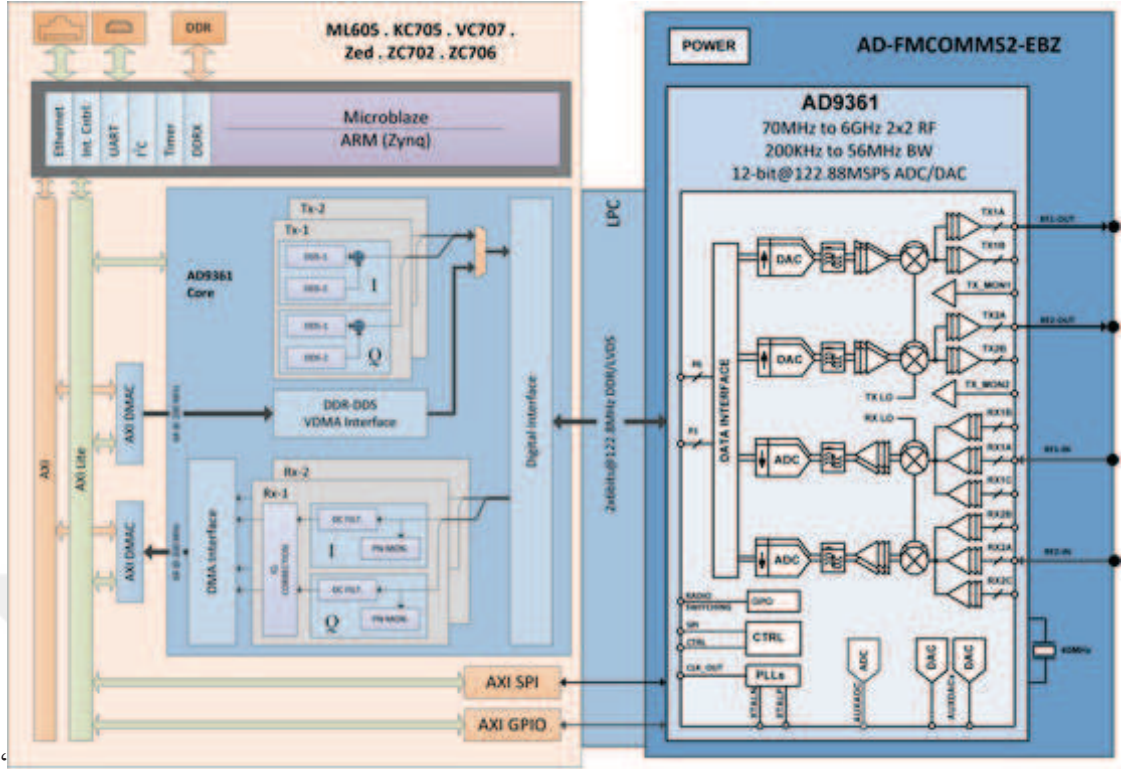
DDR

ML605 . KC705 . VC707 .
Zed . ZC702 . ZC706

Ethernet
Int. Cntrl
UART
$I^2C$
Timer
DDRX

Microblaze
ARM (Zynq)

AXI
AXI Lite

AD9361
Core

Tx-2
Tx-1
DDS-1
DDS-2
I
DDS-1
DDS-2
Q

AXI DMAC
64 @ 200 MHz

DDR-DDS
VDMA Interface

Rx-2
Rx-1
IQ CORRECTION
DC FILT.
PN MON.
I
DC FILT.
PN MON.
Q

AXI DMAC
64 @ 200 MHz
DMA Interface

Digital Interface

LPC
2x6bit@122.88MHz DDR/LVDS

POWER
AD-FMCOMMS2-EBZ

AD9361
70MHz to 6GHz 2x2 RF
200KHz to 56MHz BW
12-bit@122.88MSPS ADC/DAC

DATA INTERFACE
P0
P1
DAC
DAC
ADC
ADC
TX1A
TX1B
TX_MON1
TX2A
TX2B
TX_MON2
TX LO
RX LO
RX1B
RX1A
RX1C
RX2B
RX2A
RX2C
RF1-OUT
RF2-OUT
RF1-IN
RF2-IN

RADIO SWITCHING
GPO
SPI
CTRL
CTRL
CLK_OUT
PLLs
XTALN
XTALP
ADC
AUXADC
DAC
DAC
AUXDAC1
AUXDAC2
40MHz

AXI SPI
AXI GPIO